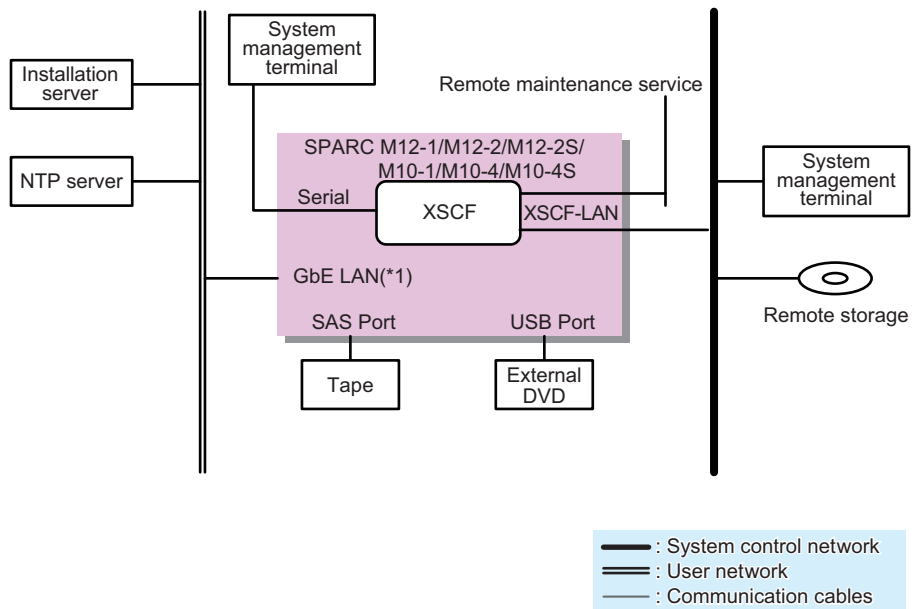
System management terminal

Installation server

NTP server

Remote maintenance service

SPARC M12-1/M12-2/M12-2S/ M10-1/M10-4/M10-4S

Serial

XSCF

XSCF-LAN

GbE LAN(*1)

SAS Port

USB Port

Tape

External DVD

System management terminal

Remote storage

: System control network
: User network
: Communication cables